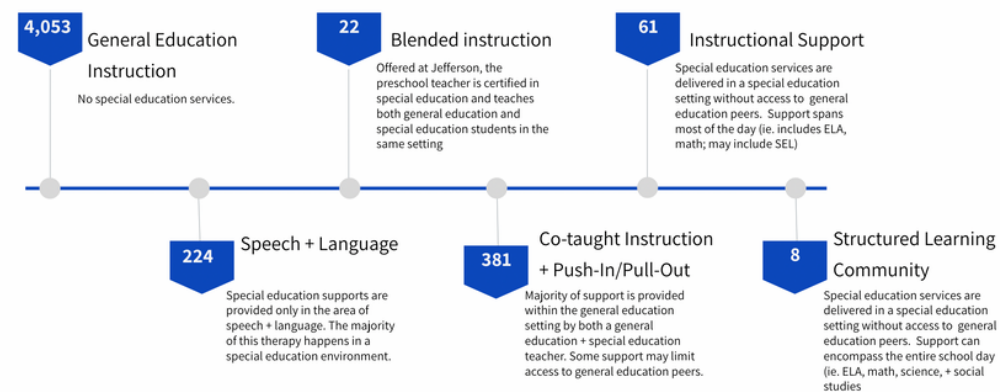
4,053

General Education Instruction

No special education services.

22

Blended instruction

Offered at Jefferson, the preschool teacher is certified in special education and teaches both general education and special education students in the same setting

61

Instructional Support

Special education services are delivered in a special education setting without access to general education peers. Support spans most of the day (ie. includes ELA, math; may include SEL)

224

Speech + Language

Special education supports are provided only in the area of speech + language. The majority of this therapy happens in a special education environment.

381

Co-taught Instruction + Push-In/Pull-Out

Majority of support is provided within the general education setting by both a general education + special education teacher. Some support may limit access to general education peers.

8

Structured Learning Community

Special education services are delivered in a special education setting without access to general education peers. Support can encompass the entire school day (ie. ELA, math, science, + social studies